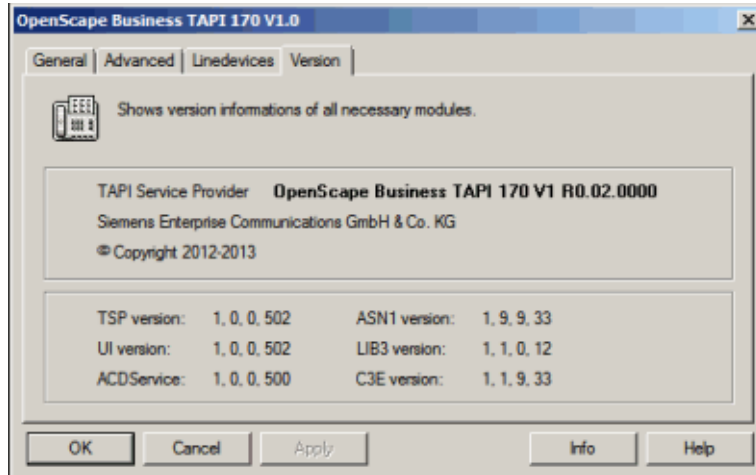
OpenScape Business TAPI 170 V1.0

×

General | Advanced | Linedevices | Version

Shows version informations of all necessary modules.

TAPI Service Provider **OpenScape Business TAPI 170 V1 R0.02.0000**
Siemens Enterprise Communications GmbH & Co. KG
© Copyright 2012-2013

| | | | |
|---|---|---|---|
| TSP version: | 1, 0, 0, 502 | ASN1 version: | 1, 9, 9, 33 |
| UI version: | 1, 0, 0, 502 | LIB3 version: | 1, 1, 0, 12 |
| ACDService: | 1, 0, 0, 500 | C3E version: | 1, 1, 9, 33 |

OK | Cancel | Apply | Info | Help